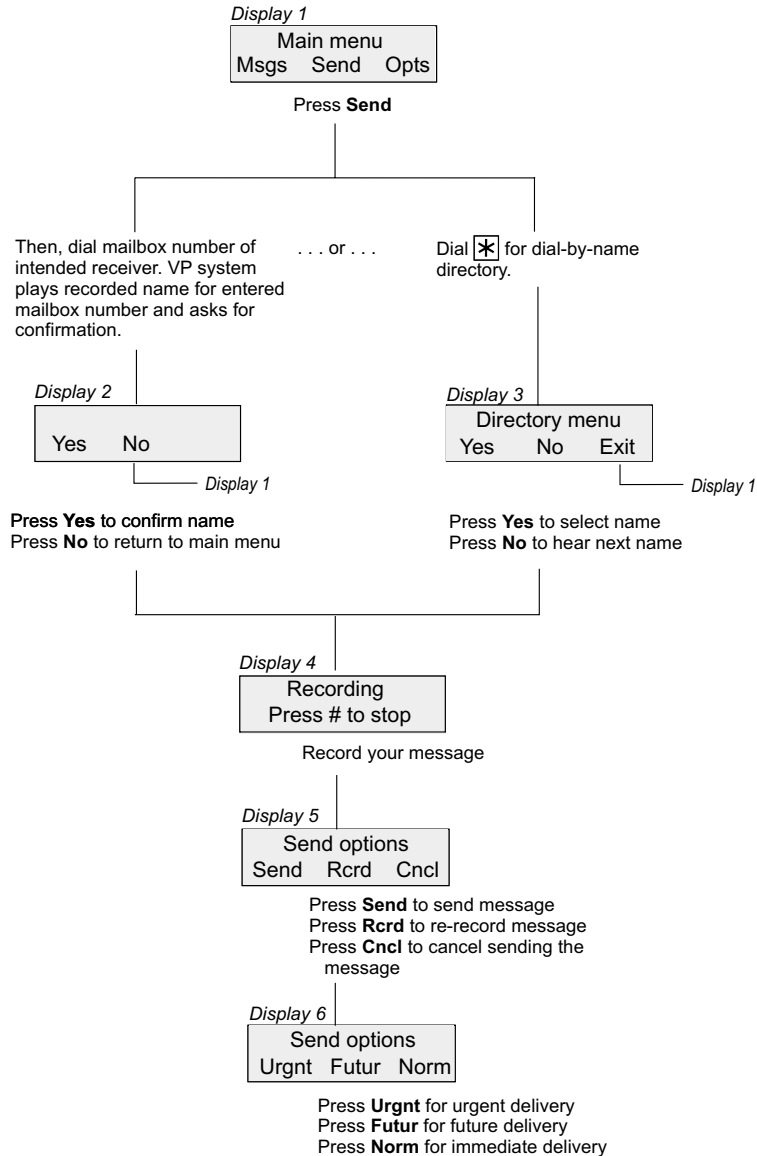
Display 1

Main menu
Msgs Send Opts

Press **Send**

Then, dial mailbox number of intended receiver. VP system plays recorded name for entered mailbox number and asks for confirmation.

. . . or . . .

Dial * for dial-by-name directory.

Display 2

Yes No

Display 1

Display 3

Directory menu
Yes No Exit

Display 1

Press **Yes** to confirm name
Press **No** to return to main menu

Press **Yes** to select name
Press **No** to hear next name

Display 4

Recording
Press # to stop

Record your message

Display 5

Send options
Send Rcrd Cncl

Press **Send** to send message
Press **Rcrd** to re-record message
Press **Cncl** to cancel sending the message

Display 6

Send options
Urgnt Futur Norm

Press **Urgnt** for urgent delivery
Press **Futur** for future delivery
Press **Norm** for immediate delivery